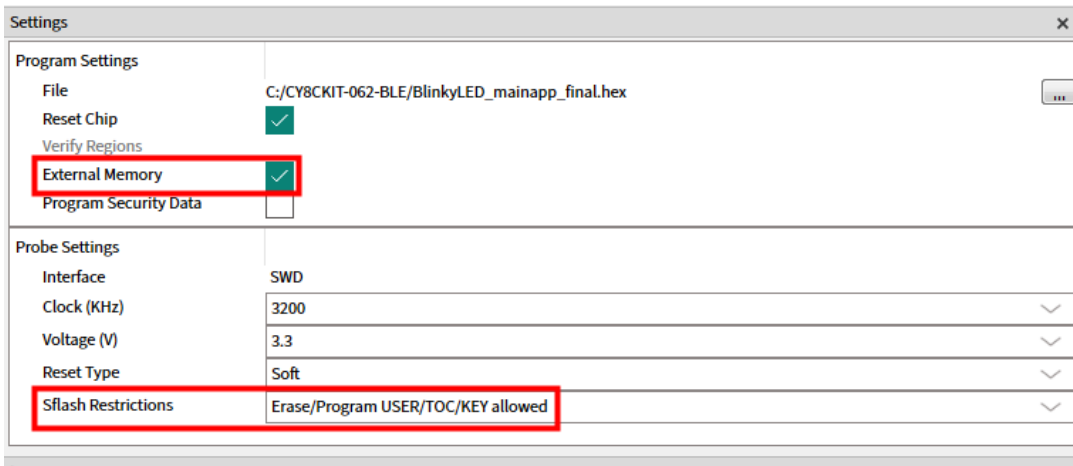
Settings ×

Program Settings

File C:/CY8CKIT-062-BLE/BlinkyLED_mainapp_final.hex ...

Reset Chip

Verify Regions

External Memory

Program Security Data

Probe Settings

Interface SWD

Clock (KHz) 3200

Voltage (V) 3.3

Reset Type Soft

Sflash Restrictions Erase/Program USER/TOC/KEY allowed